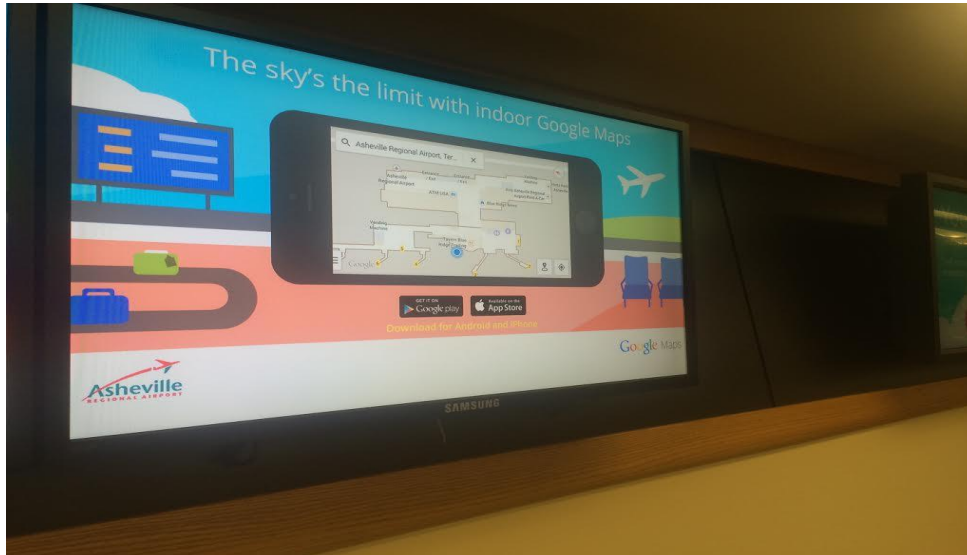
The sky's the limit with indoor Google Maps

Asheville Regional Airport, Ter...

Asheville Regional Airport

ATM USA

Blue Ridge Grille

Google

GET IT ON Google play

Available on the App Store

Download for Android and iPhone

Google Maps

Asheville REGIONAL AIRPORT

SAMSUNG